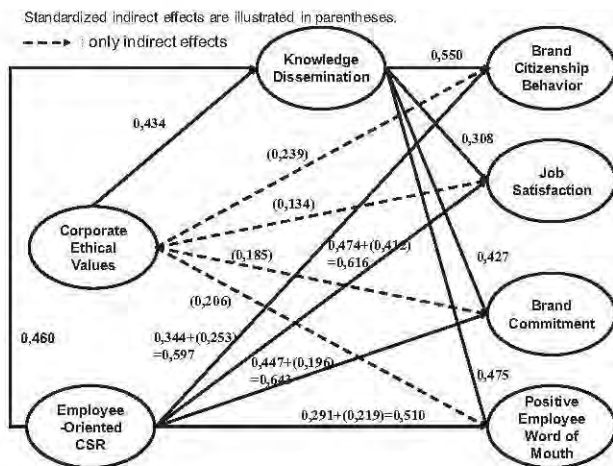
Standardized indirect effects are illustrated in parentheses.

: only indirect effects

Knowledge Dissemination

Brand Citizenship Behavior

Job Satisfaction

Brand Commitment

Positive Employee Word of Mouth

Corporate Ethical Values

Employee -Oriented CSR

0,434

0,550

0,308

0,427

0,475

0,460

(0,239)

(0,134)

(0,185)

(0,206)

0,474+(0,142) =0,616

0,344+(0,253) =0,597

0,447+(0,196) =0,643

0,291+(0,219)=0,510